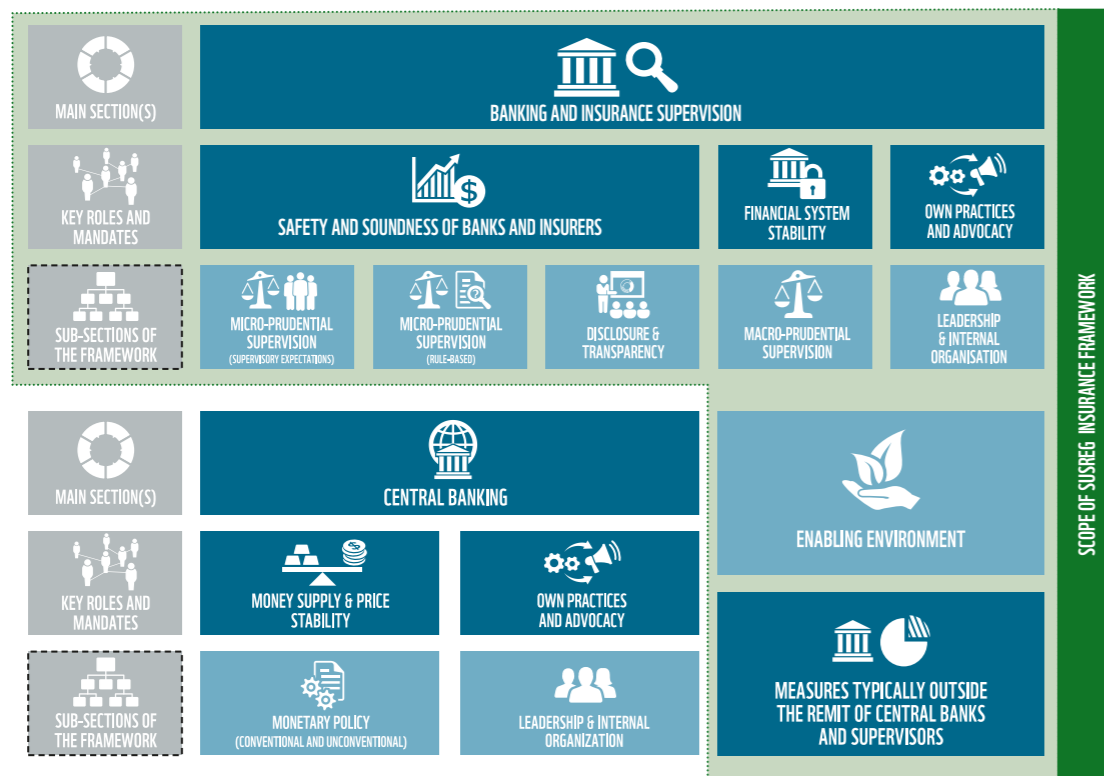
MAIN SECTION(S)

BANKING AND INSURANCE SUPERVISION

KEY ROLES AND MANDATES

SAFETY AND SOUNDNESS OF BANKS AND INSURERS

FINANCIAL SYSTEM STABILITY

OWN PRACTICES AND ADVOCACY

SUB-SECTIONS OF THE FRAMEWORK

MICRO-PRUDENTIAL SUPERVISION (SUPERVISORY EXPECTATIONS)

MICRO-PRUDENTIAL SUPERVISION (RULE-BASED)

DISCLOSURE & TRANSPARENCY

MACRO-PRUDENTIAL SUPERVISION

LEADERSHIP & INTERNAL ORGANISATION

MAIN SECTION(S)

CENTRAL BANKING

KEY ROLES AND MANDATES

MONEY SUPPLY & PRICE STABILITY

OWN PRACTICES AND ADVOCACY

SUB-SECTIONS OF THE FRAMEWORK

MONETARY POLICY (CONVENTIONAL AND UNCONVENTIONAL)

LEADERSHIP & INTERNAL ORGANIZATION

ENABLING ENVIRONMENT

MEASURES TYPICALLY OUTSIDE THE REMIT OF CENTRAL BANKS AND SUPERVISORS

SCOPE OF SUSREG INSURANCE FRAMEWORK